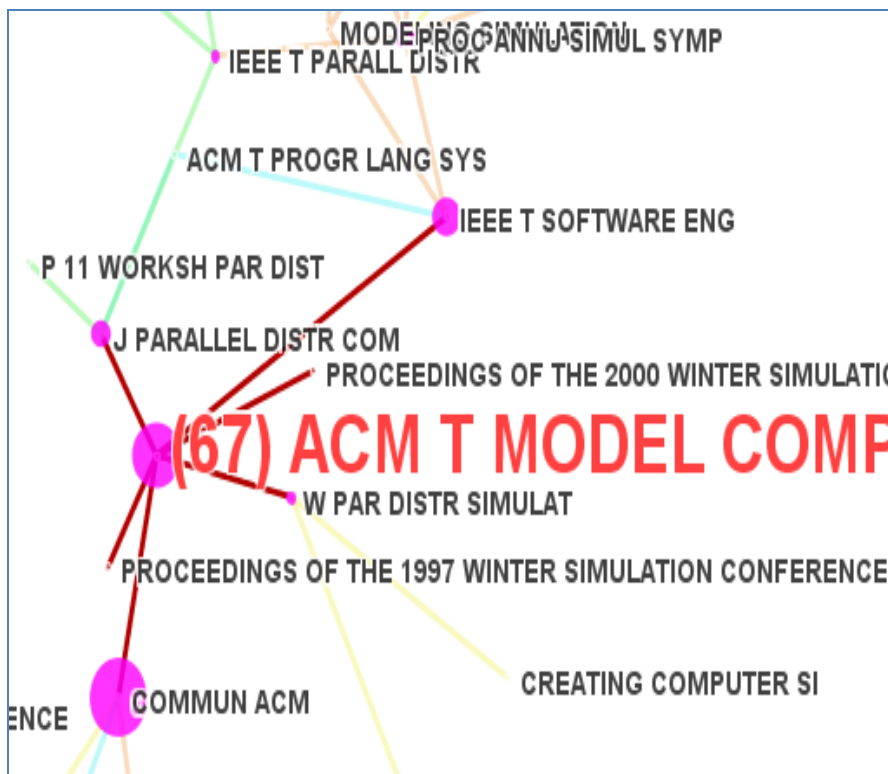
MODELING SIMULATION
PROC ANNU SIMUL SYMP
IEEE T PARALL DISTR
ACM T PROGR LANG SYS
IEEE T SOFTWARE ENG
P 11 WORKSH PAR DIST
J PARALLEL DISTR COM
PROCEEDINGS OF THE 2000 WINTER SIMULATIO
(67) ACM T MODEL COMP
W PAR DISTR SIMULAT
PROCEEDINGS OF THE 1997 WINTER SIMULATION CONFERENCE
CREATING COMPUTER SI
ENCE
COMMUN ACM